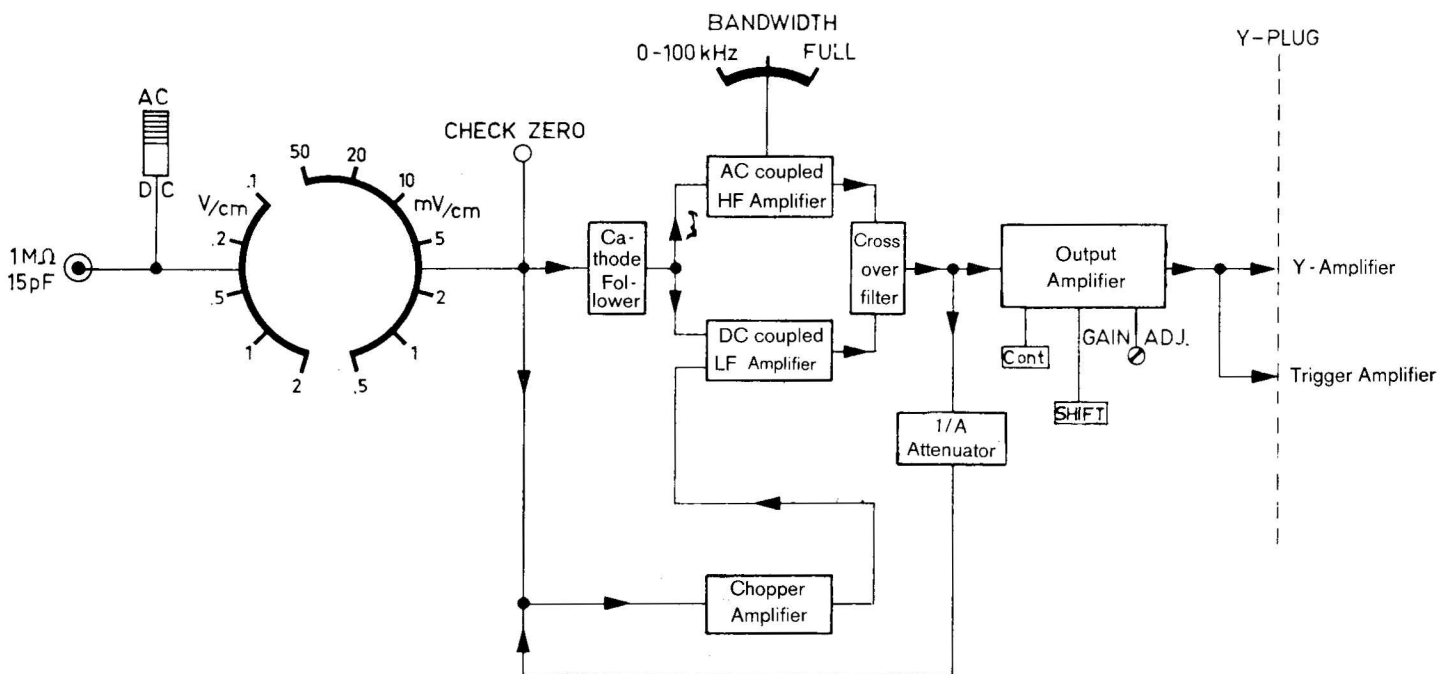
BANDWIDTH

0-100 kHz FULL

Y-PLUG

AC

DC

CHECK ZERO

50 20 10

.1

V/cm

mV/cm

.2

5

1MΩ
15pF

.5

2

1

1

2

.5

AC coupled HF Amplifier

Ca-thode Fol-lower

Cross over filter

Output Amplifier

Y-Amplifier

DC coupled LF Amplifier

Cont

GAIN ADJ.

Trigger Amplifier

SHIFT

1/A Attenuator

Chopper Amplifier